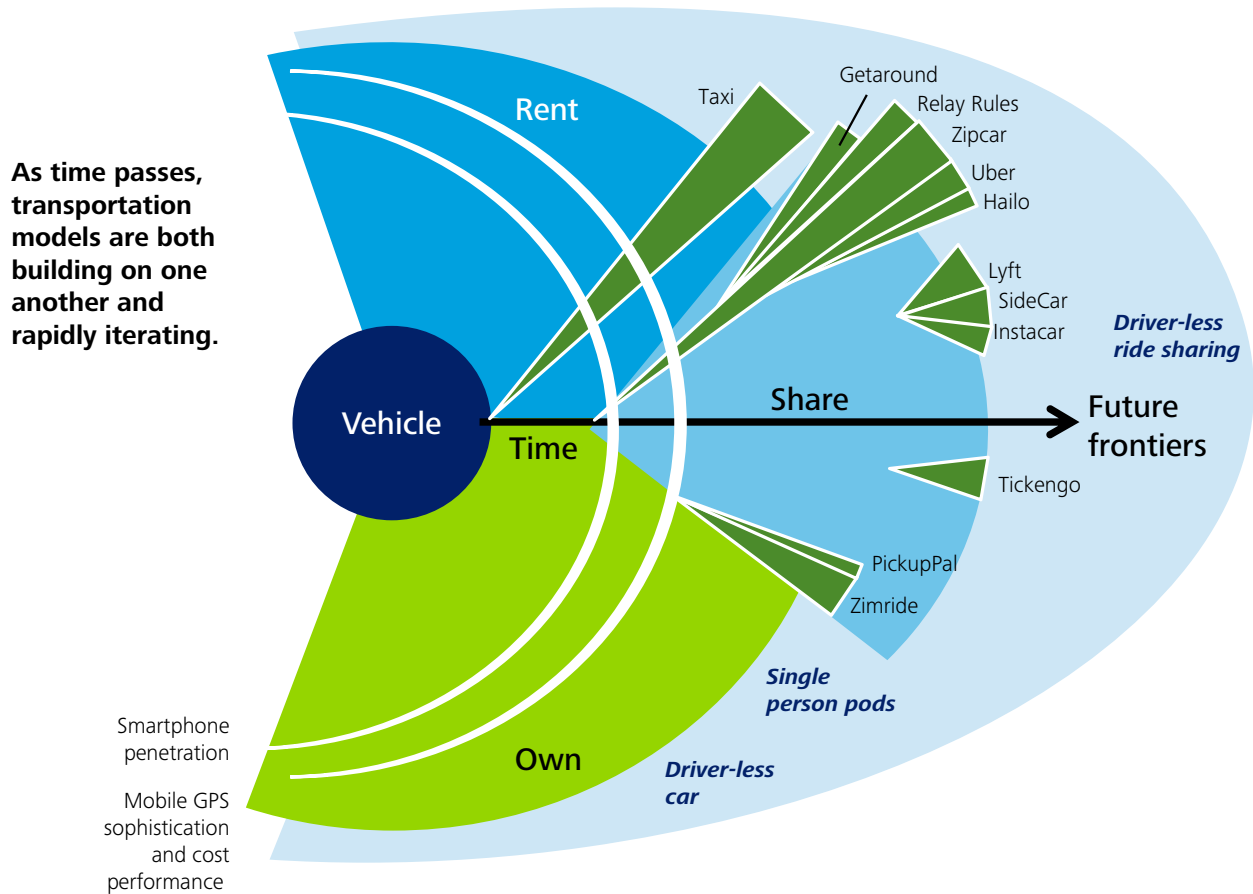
As time passes, transportation models are both building on one another and rapidly iterating.

Rent

Taxi

Getaround

Relay Rules

Zipcar

Uber

Hailo

Lyft

SideCar

Instacar

Driver-less ride sharing

Vehicle

Time

Share

Future frontiers

Tickengo

PickupPal

Zimride

Single person pods

Own

Driver-less car

Smartphone penetration

Mobile GPS sophistication and cost performance